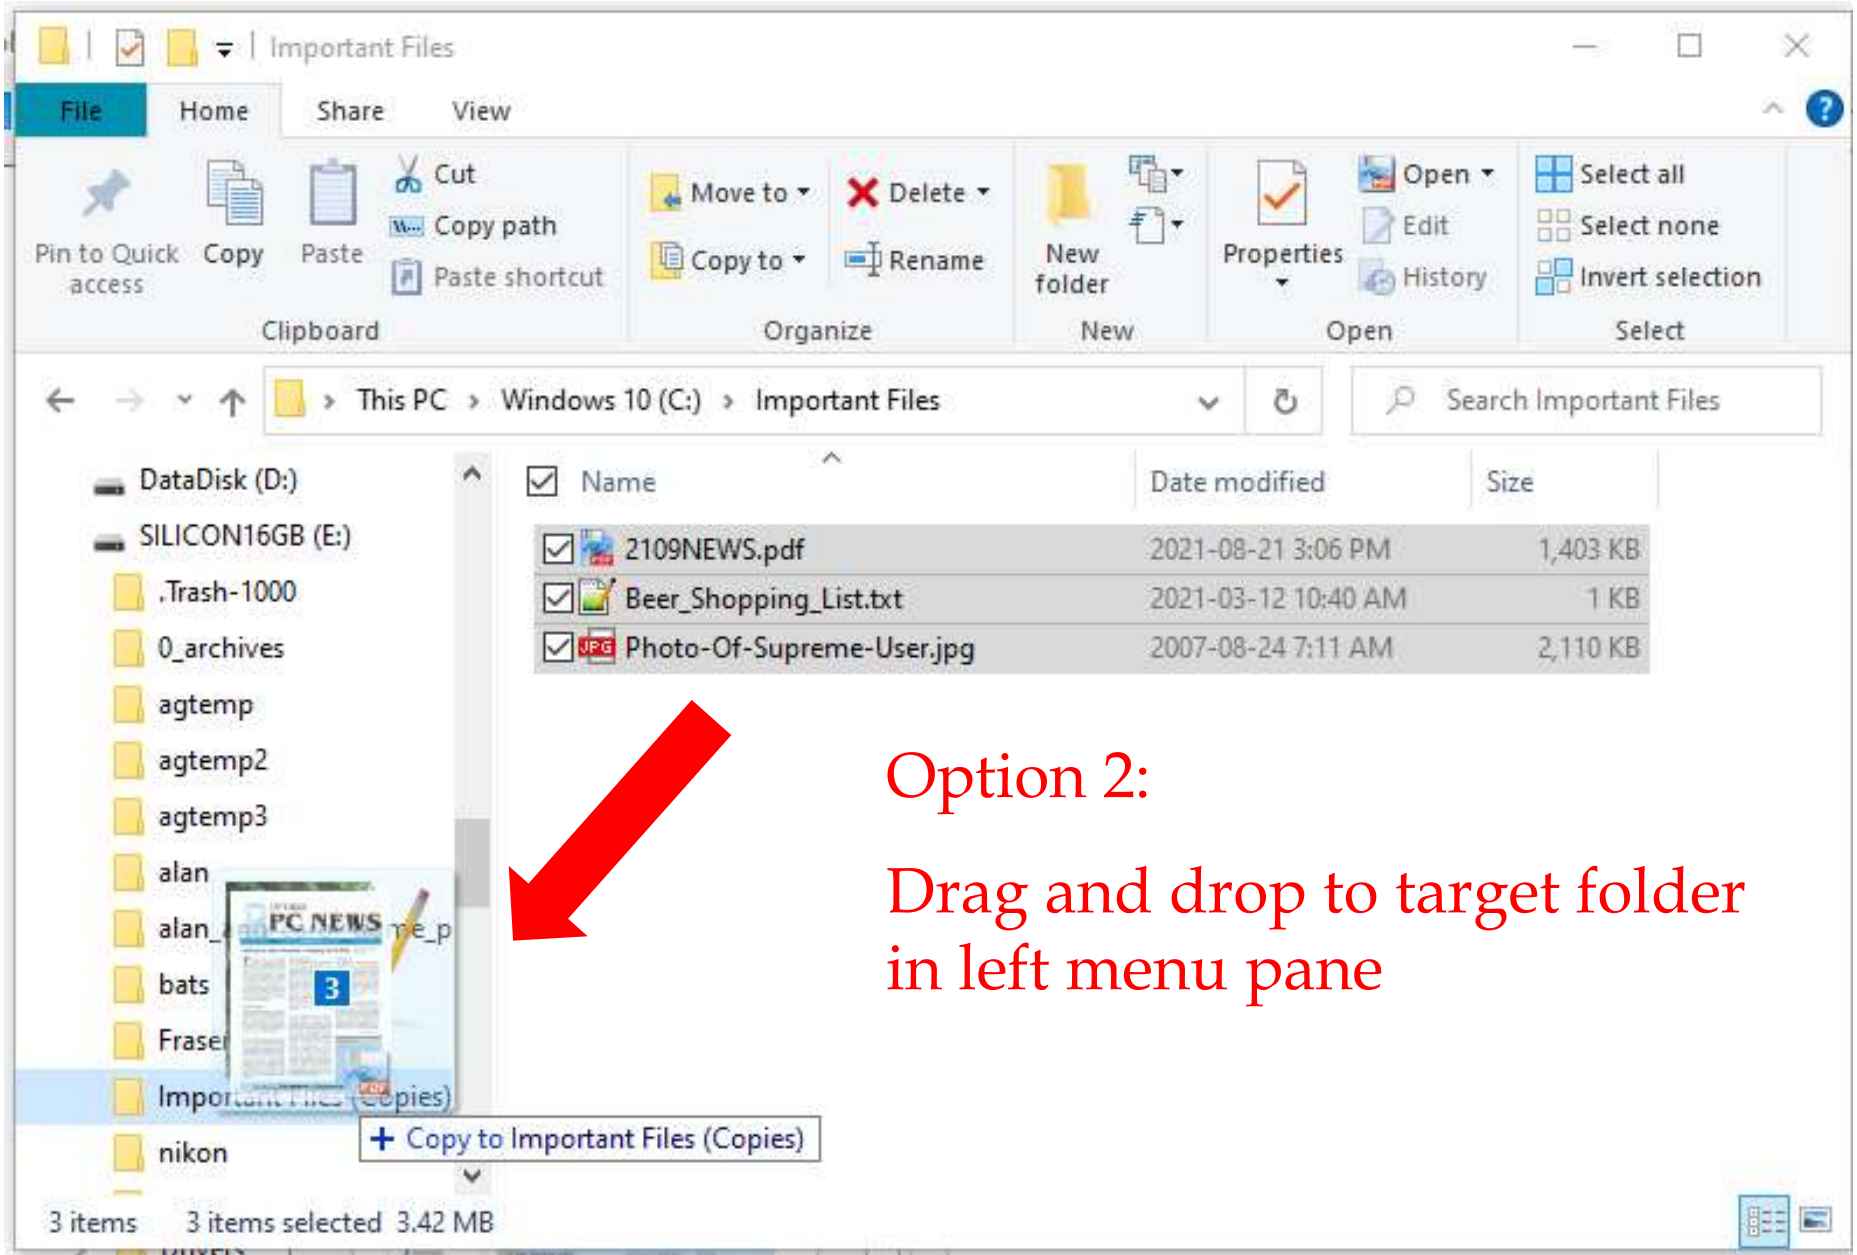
Important Files

File Home Share View

Pin to Quick access Copy Paste Cut Copy path Paste shortcut

Clipboard

Move to Copy to Delete Rename

Organize

New folder

New

Properties Open Edit History

Open

Select all Select none Invert selection

Select

This PC > Windows 10 (C:) > Important Files

Search Important Files

DataDisk (D:)
SILICON16GB (E:)
.Trash-1000
0_archives
agtemp
agtemp2
agtemp3
alan
alan_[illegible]
bats
Fraser
Important Files (Copies)
nikon

| Name | Date modified | Size |
|---|---|---|
| 2109NEWS.pdf | 2021-08-21 3:06 PM | 1,403 KB |
| Beer_Shopping_List.txt | 2021-03-12 10:40 AM | 1 KB |
| Photo-Of-Supreme-User.jpg | 2007-08-24 7:11 AM | 2,110 KB |

PC NEWS
3

+ Copy to Important Files (Copies)

Option 2:

Drag and drop to target folder in left menu pane

3 items 3 items selected 3.42 MB